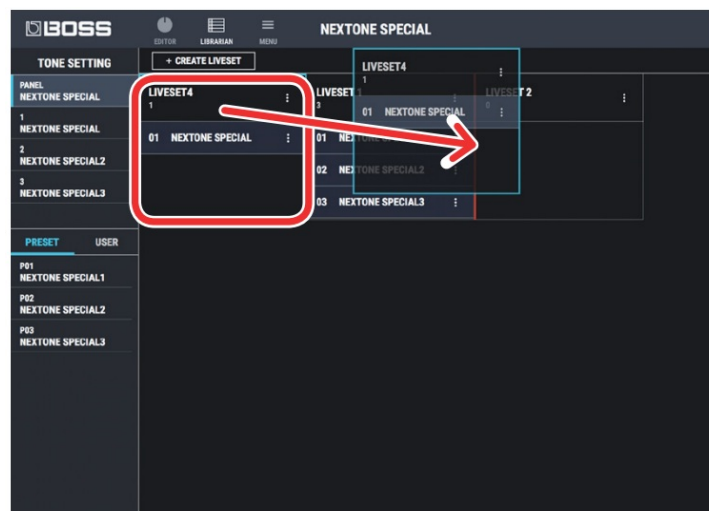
BOSS
EDITOR
LIBRARIAN
MENU
NEXTONE SPECIAL

TONE SETTING
PANEL
NEXTONE SPECIAL
1
NEXTONE SPECIAL
2
NEXTONE SPECIAL2
3
NEXTONE SPECIAL3

PRESET
USER
P01
NEXTONE SPECIAL1
P02
NEXTONE SPECIAL2
P03
NEXTONE SPECIAL3

+ CREATE LIVESET

LIVESET4
1
01 NEXTONE SPECIAL

LIVESET 1
3
01 NE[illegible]
02 NE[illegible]TONE SPECIAL2
03 NEXTONE SPECIAL3

LIVESET4
1
01 NEXTONE SPECIAL

LIVESET 2
0